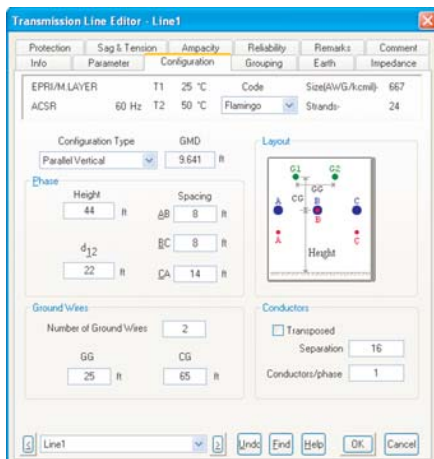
Transmission Line Editor - Line1

Protection | Sag & Tension | Ampacity | Reliability | Remarks | Comment
Info | Parameter | Configuration | Grouping | Earth | Impedance

EPRI/M.LAYER T1 25 °C Code Size(AWG/kcmil) 667
ACSR 60 Hz T2 50 °C Flamingo Strands 24

Configuration Type
Parallel Vertical

GMD
9.641 ft

Phase
Height
44 ft

Spacing
AB 8 ft
BC 8 ft
CA 14 ft

$d_{12}$
22 ft

Layout
G1 G2
GG
CG
A B C
A B C
Height

Ground Wires
Number of Ground Wires 2
GG
25 ft
CG
65 ft

Conductors
Transposed
Separation 16
Conductors/phase 1

Line1
Undo Find Help OK Cancel